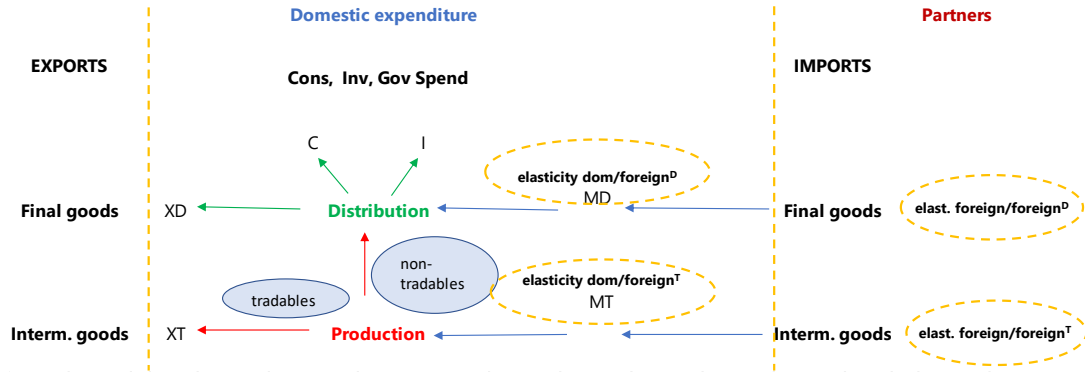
Domestic expenditure

Partners

EXPORTS

Cons, Inv, Gov Spend

IMPORTS

C

I

elasticity dom/foreign$^{D}$

MD

Final goods

XD

Distribution

Final goods

elast. foreign/foreign$^{D}$

non-tradables

elasticity dom/foreign$^{T}$

MT

tradables

Interm. goods

XT

Production

Interm. goods

elast. foreign/foreign$^{T}$